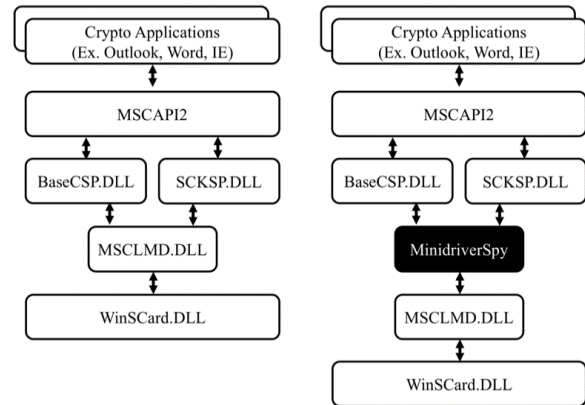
Crypto Applications
(Ex. Outlook, Word, IE)

MSCAPI2

BaseCSP.DLL

SCKSP.DLL

MSCLMD.DLL

WinSCard.DLL

Crypto Applications
(Ex. Outlook, Word, IE)

MSCAPI2

BaseCSP.DLL

SCKSP.DLL

MinidriverSpy

MSCLMD.DLL

WinSCard.DLL